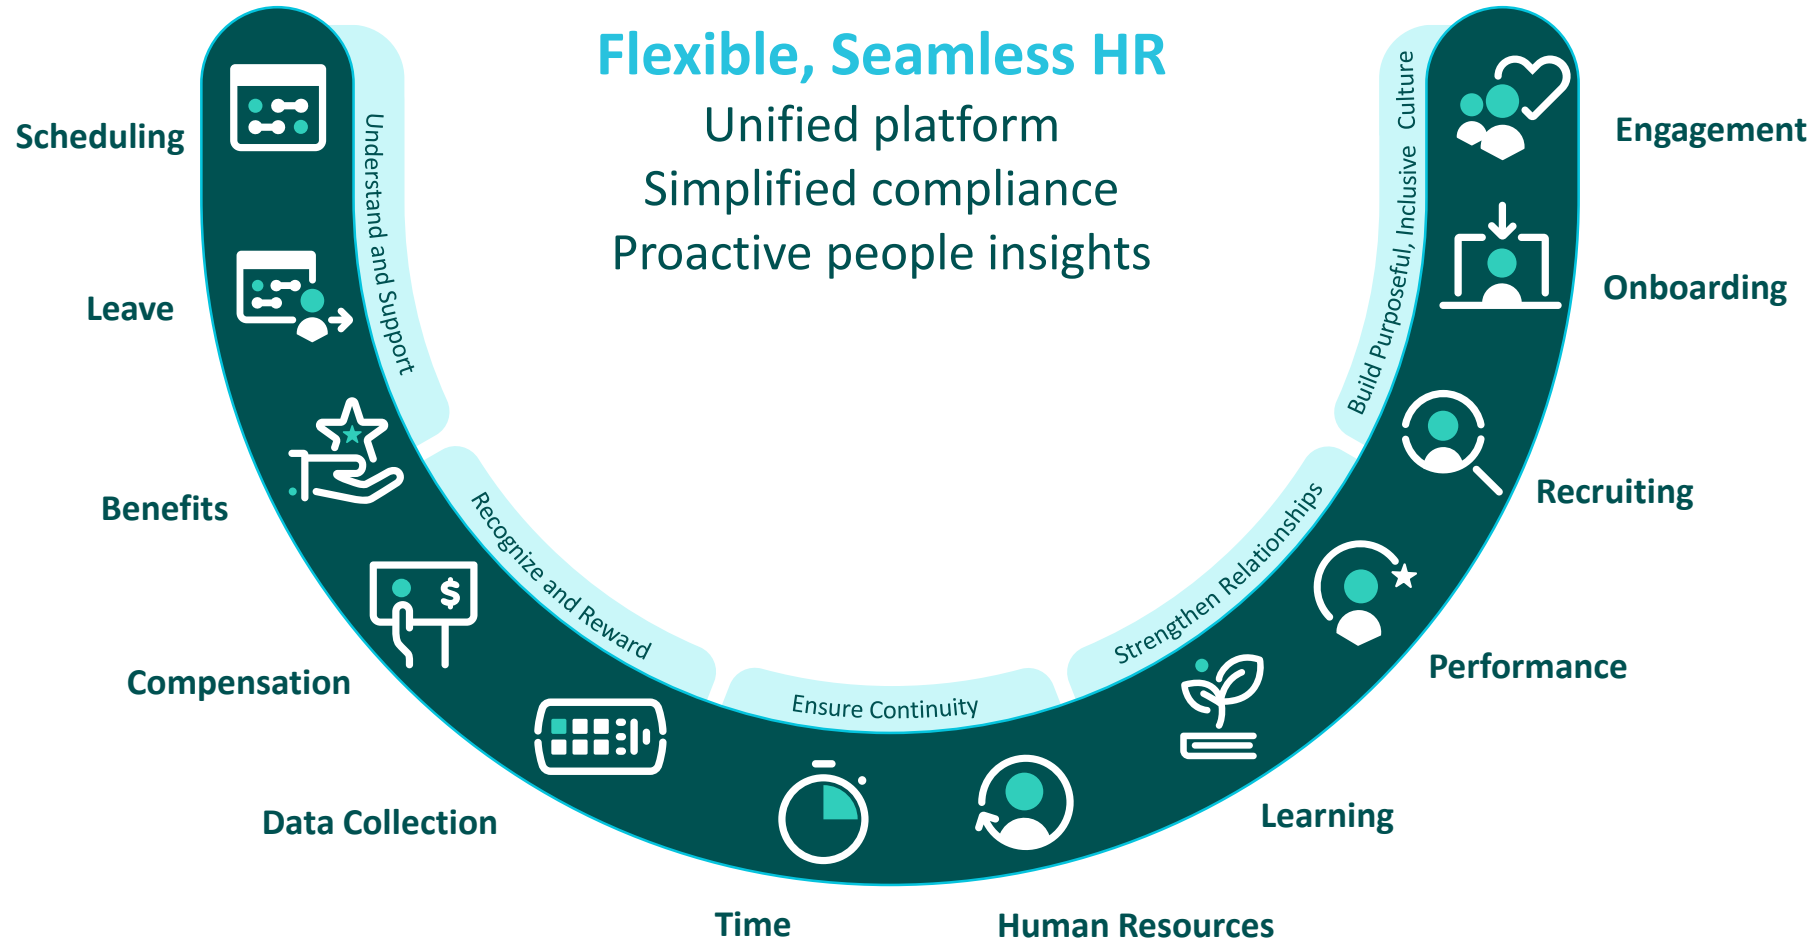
Flexible, Seamless HR
Unified platform
Simplified compliance
Proactive people insights

Scheduling

Leave

Benefits

Compensation

Data Collection

Time

Human Resources

Learning

Performance

Recruiting

Onboarding

Engagement

Understand and Support

Recognize and Reward

Ensure Continuity

Strengthen Relationships

Build Purposeful, Inclusive Culture